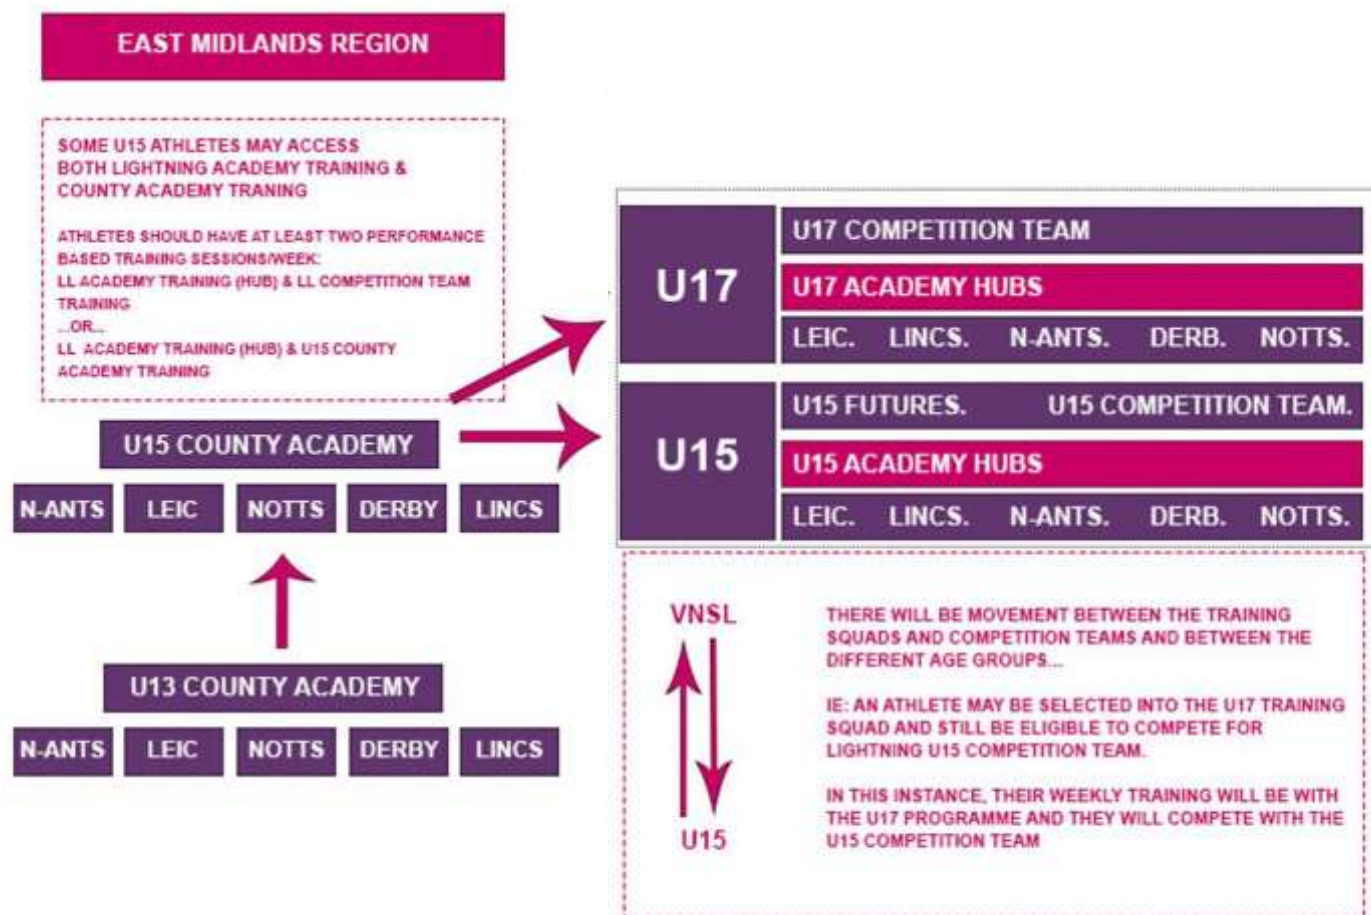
EAST MIDLANDS REGION

SOME U15 ATHLETES MAY ACCESS BOTH LIGHTNING ACADEMY TRAINING & COUNTY ACADEMY TRANING

ATHLETES SHOULD HAVE AT LEAST TWO PERFORMANCE BASED TRAINING SESSIONS/WEEK:
LL ACADEMY TRAINING (HUB) & LL COMPETITION TEAM TRAINING
...OR...
LL ACADEMY TRAINING (HUB) & U15 COUNTY ACADEMY TRAINING

U15 COUNTY ACADEMY

N-ANTS LEIC NOTTS DERBY LINCS

U13 COUNTY ACADEMY

N-ANTS LEIC NOTTS DERBY LINCS

U17

U17 COMPETITION TEAM

U17 ACADEMY HUBS

LEIC. LINCS. N-ANTS. DERB. NOTTS.

U15

U15 FUTURES. U15 COMPETITION TEAM.

U15 ACADEMY HUBS

LEIC. LINCS. N-ANTS. DERB. NOTTS.

VNSL

U15

THERE WILL BE MOVEMENT BETWEEN THE TRAINING SQUADS AND COMPETITION TEAMS AND BETWEEN THE DIFFERENT AGE GROUPS...

IE: AN ATHLETE MAY BE SELECTED INTO THE U17 TRAINING SQUAD AND STILL BE ELIGIBLE TO COMPETE FOR LIGHTNING U15 COMPETITION TEAM.

IN THIS INSTANCE, THEIR WEEKLY TRAINING WILL BE WITH THE U17 PROGRAMME AND THEY WILL COMPETE WITH THE U15 COMPETITION TEAM